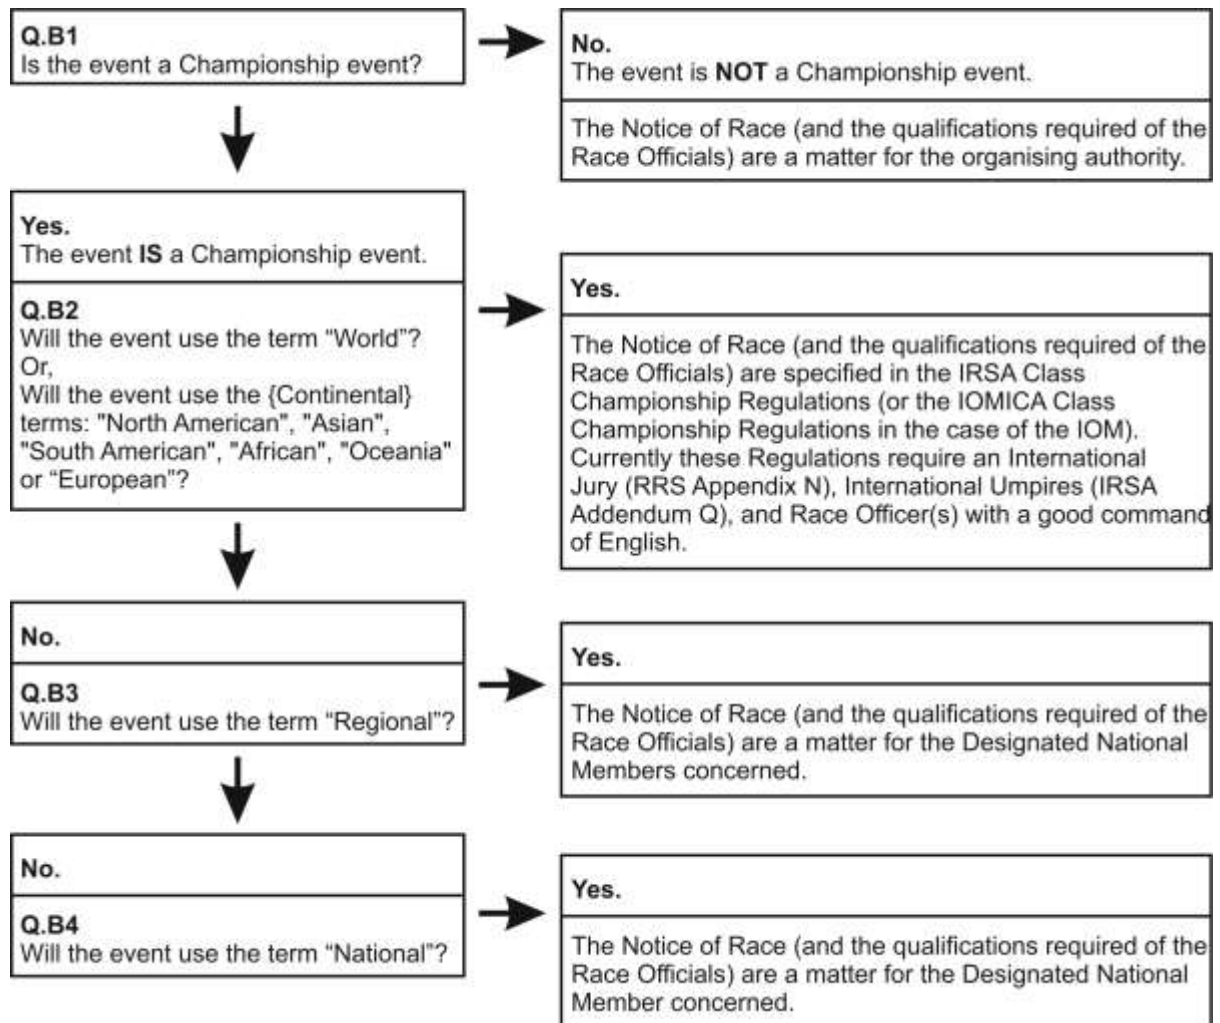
Q.B1
Is the event a Championship event?

No.
The event is **NOT** a Championship event.

The Notice of Race (and the qualifications required of the Race Officials) are a matter for the organising authority.

Yes.
The event **IS** a Championship event.

Q.B2
Will the event use the term "World"?
Or,
Will the event use the {Continental} terms: "North American", "Asian", "South American", "African", "Oceania" or "European"?

Yes.

The Notice of Race (and the qualifications required of the Race Officials) are specified in the IRSA Class Championship Regulations (or the IOMICA Class Championship Regulations in the case of the IOM). Currently these Regulations require an International Jury (RRS Appendix N), International Umpires (IRSA Addendum Q), and Race Officer(s) with a good command of English.

No.

Q.B3
Will the event use the term "Regional"?

Yes.

The Notice of Race (and the qualifications required of the Race Officials) are a matter for the Designated National Members concerned.

No.

Q.B4
Will the event use the term "National"?

Yes.

The Notice of Race (and the qualifications required of the Race Officials) are a matter for the Designated National Member concerned.